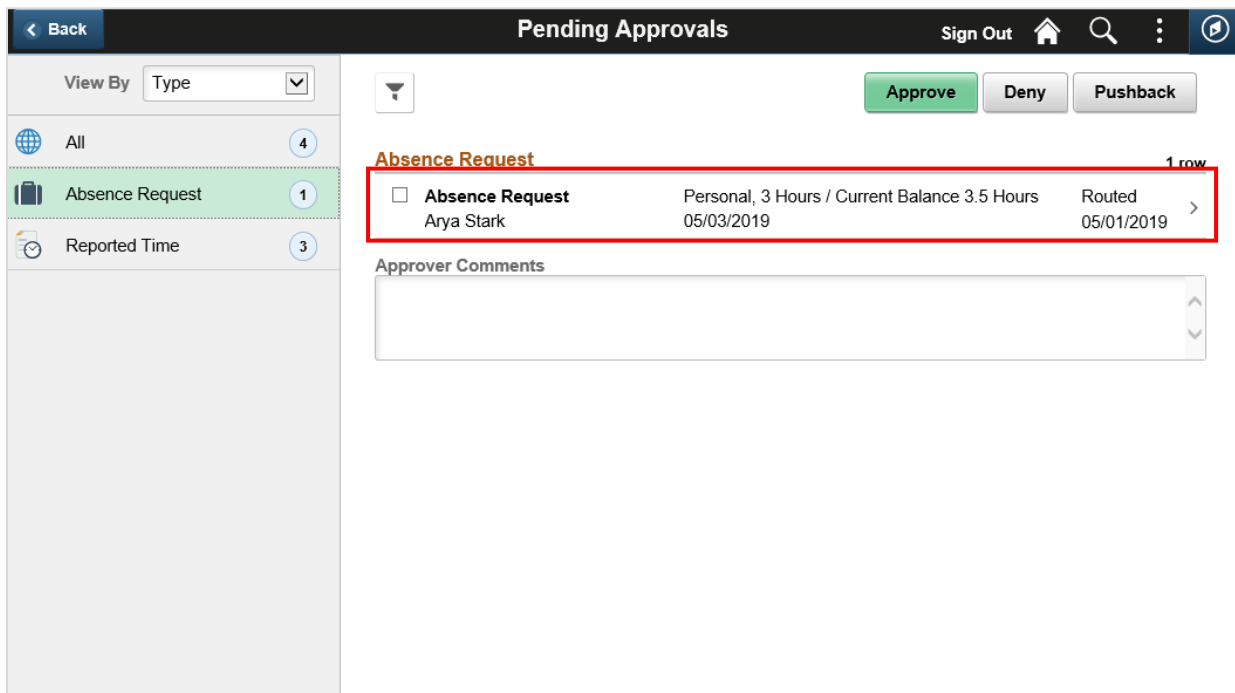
Back

Pending Approvals

Sign Out

View By Type

All 4

Absence Request 1

Reported Time 3

Approve Deny Pushback

Absence Request

1 row

Absence Request
Arya Stark

Personal, 3 Hours / Current Balance 3.5 Hours
05/03/2019

Routed
05/01/2019

Approver Comments